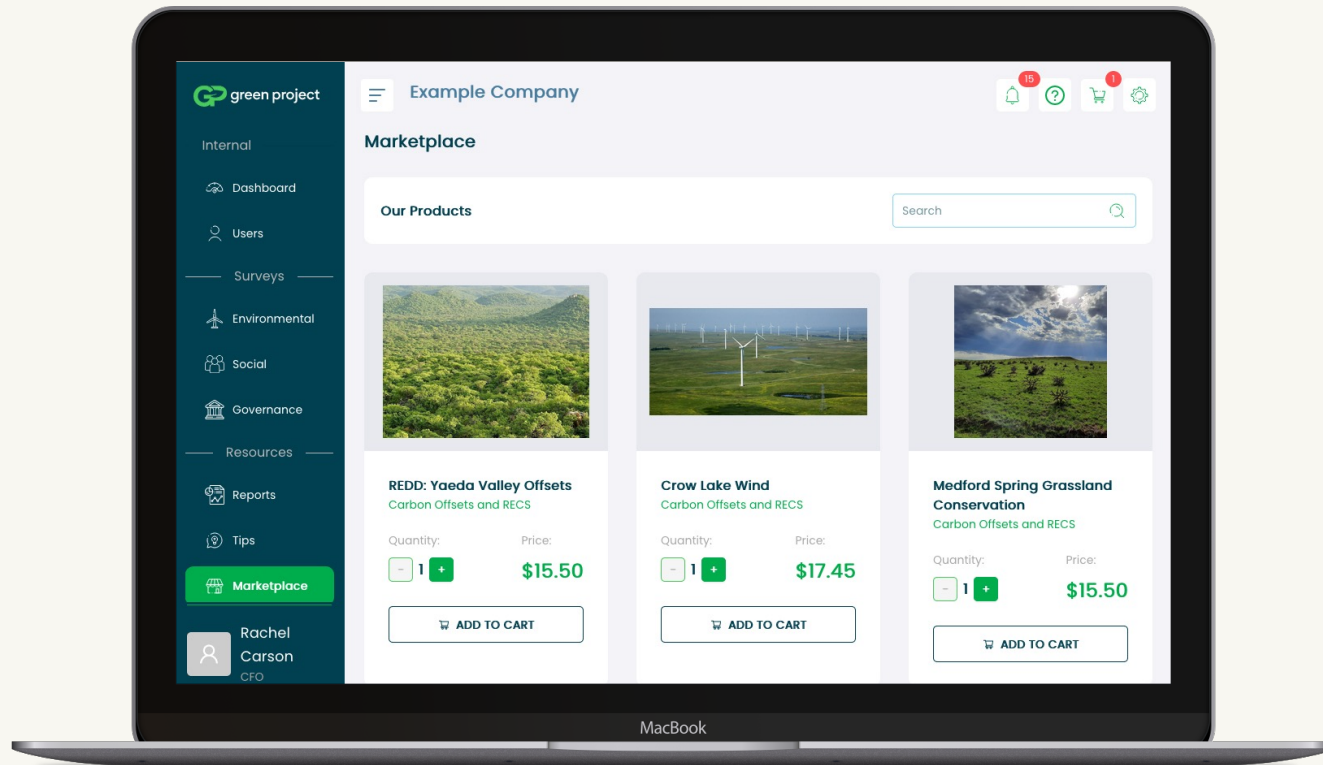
GP green project

Internal

Dashboard

Users

Surveys

Environmental

Social

Governance

Resources

Reports

Tips

Marketplace

Rachel Carson
CFO

Example Company

15

1

Marketplace

Our Products

Search

REDD: Yaeda Valley Offsets
Carbon Offsets and RECS
Quantity:
- 1 +
Price:
$15.50
ADD TO CART

Crow Lake Wind
Carbon Offsets and RECS
Quantity:
- 1 +
Price:
$17.45
ADD TO CART

Medford Spring Grassland Conservation
Carbon Offsets and RECS
Quantity:
- 1 +
Price:
$15.50
ADD TO CART

MacBook